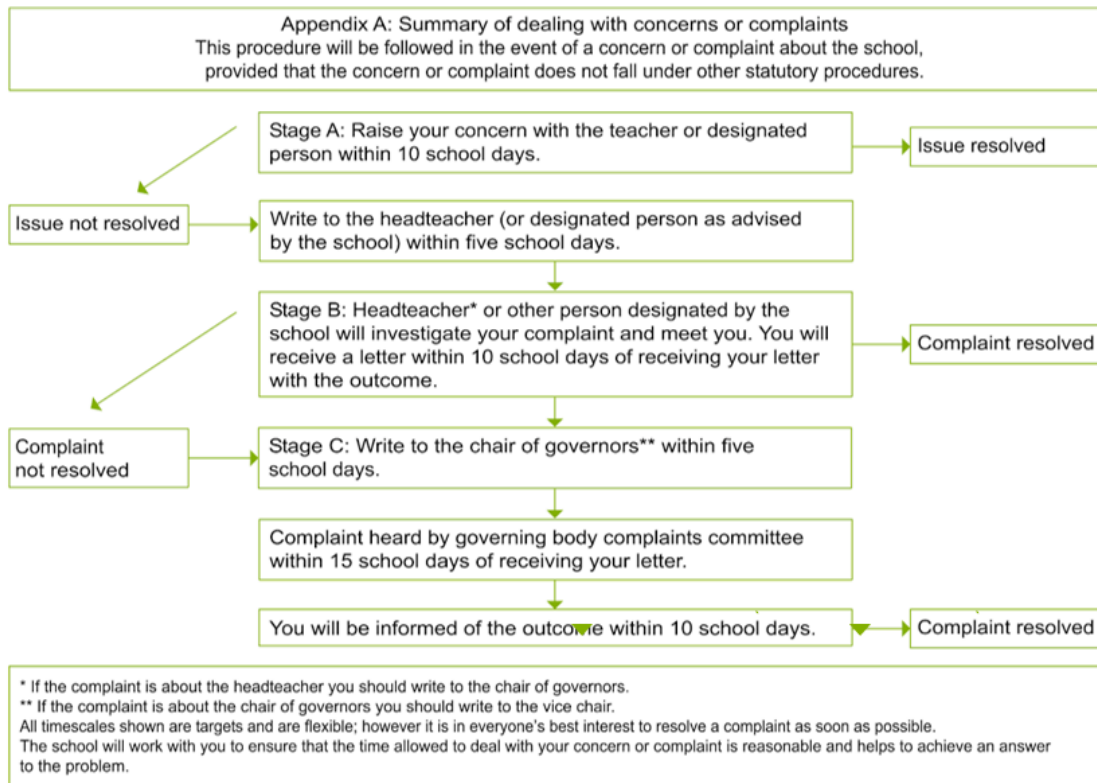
Appendix A: Summary of dealing with concerns or complaints
This procedure will be followed in the event of a concern or complaint about the school, provided that the concern or complaint does not fall under other statutory procedures.

Stage A: Raise your concern with the teacher or designated person within 10 school days.

Issue resolved

Issue not resolved

Write to the headteacher (or designated person as advised by the school) within five school days.

Stage B: Headteacher* or other person designated by the school will investigate your complaint and meet you. You will receive a letter within 10 school days of receiving your letter with the outcome.

Complaint resolved

Complaint not resolved

Stage C: Write to the chair of governors** within five school days.

Complaint heard by governing body complaints committee within 15 school days of receiving your letter.

You will be informed of the outcome within 10 school days.

Complaint resolved

* If the complaint is about the headteacher you should write to the chair of governors.
** If the complaint is about the chair of governors you should write to the vice chair.
All timescales shown are targets and are flexible; however it is in everyone's best interest to resolve a complaint as soon as possible.
The school will work with you to ensure that the time allowed to deal with your concern or complaint is reasonable and helps to achieve an answer to the problem.